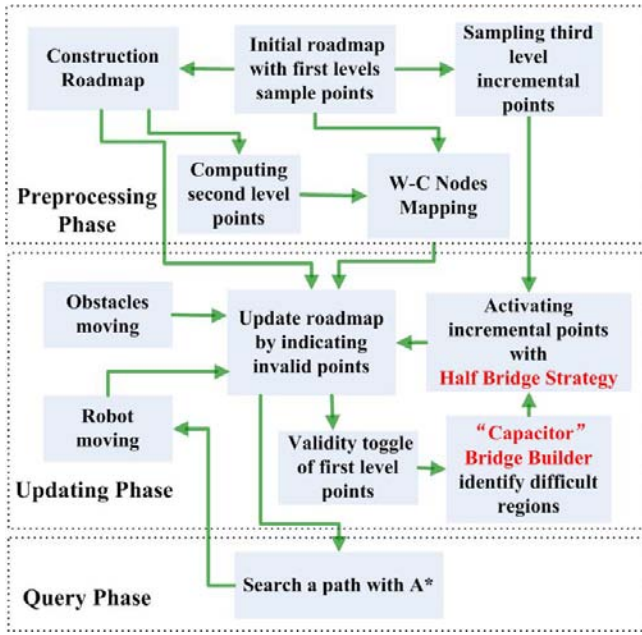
Construction Roadmap

Initial roadmap with first levels sample points

Sampling third level incremental points

Computing second level points

W-C Nodes Mapping

Preprocessing Phase

Obstacles moving

Update roadmap by indicating invalid points

Activating incremental points with Half Bridge Strategy

Robot moving

Validity toggle of first level points

"Capacitor" Bridge Builder identify difficult regions

Updating Phase

Query Phase

Search a path with A*